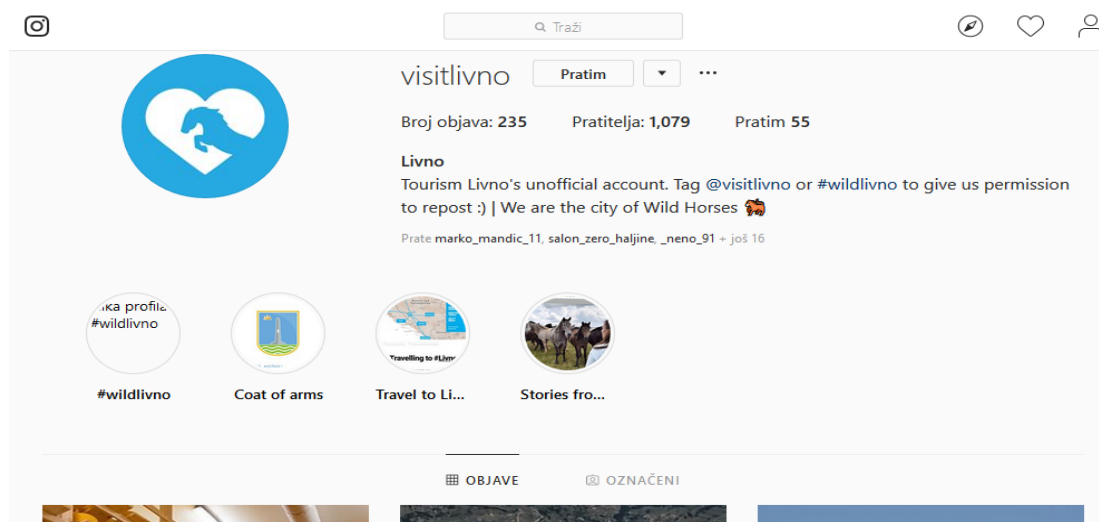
Traži

visitlivno Pratim ▾ ···

Broj objava: 235 Pratitelja: 1,079 Pratim 55

Livno
Tourism Livno's unofficial account. Tag @visitlivno or #wildlivno to give us permission to repost :) | We are the city of Wild Horses 🐎

Prate marko_mandic_11, salon_zero_haljine, _neno_91 + još 16

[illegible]ka profila
#wildlivno

Travelling to #Livno

#wildlivno Coat of arms Travel to Li... Stories fro...

OBJAVE OZNAČENI